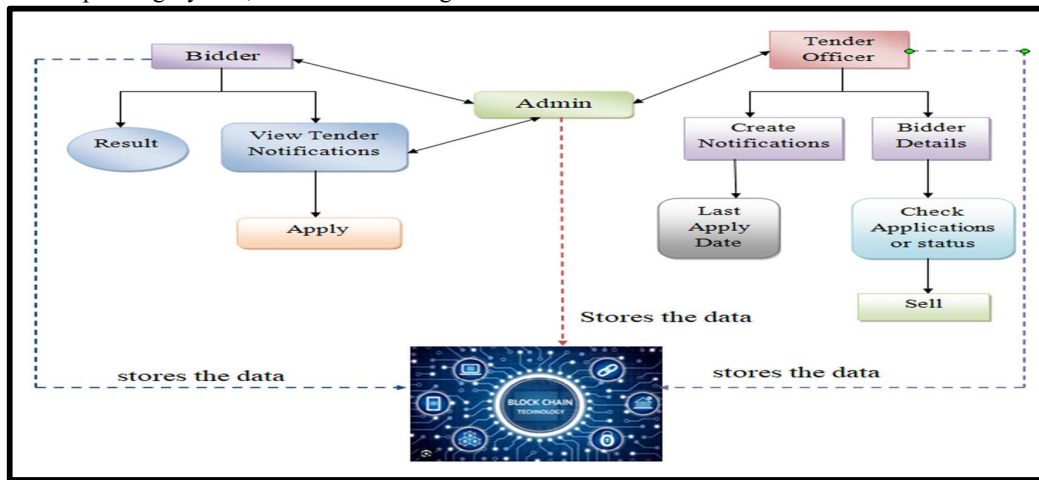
Bidder

Tender Officer

Admin

Result

View Tender Notifications

Apply

Create Notifications

Bidder Details

Last Apply Date

Check Applications or status

Sell

Stores the data

stores the data

stores the data

BLOCK CHAIN TECHNOLOGY